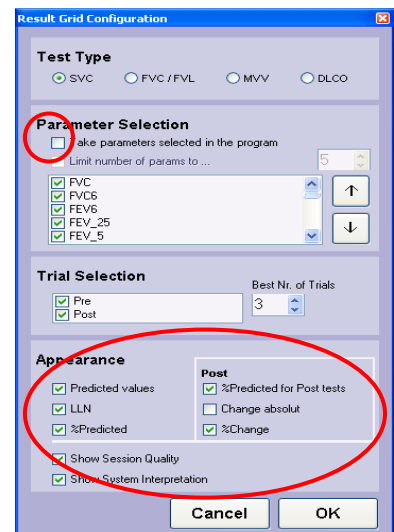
Result Grid Configuration

Test Type

SVC FVC / FVL MVV DLCO

Parameter Selection

Take parameters selected in the program

Limit number of params to ... 5

FVC
FVC6
FEV6
FEV_25
FEV_5

Trial Selection

Best Nr. of Trials

Pre
Post

3

Appearance

Predicted values
LLN
%Predicted

Post

%Predicted for Post tests
Change absolut
%Change

Show Session Quality
Show System Interpretation

Cancel OK